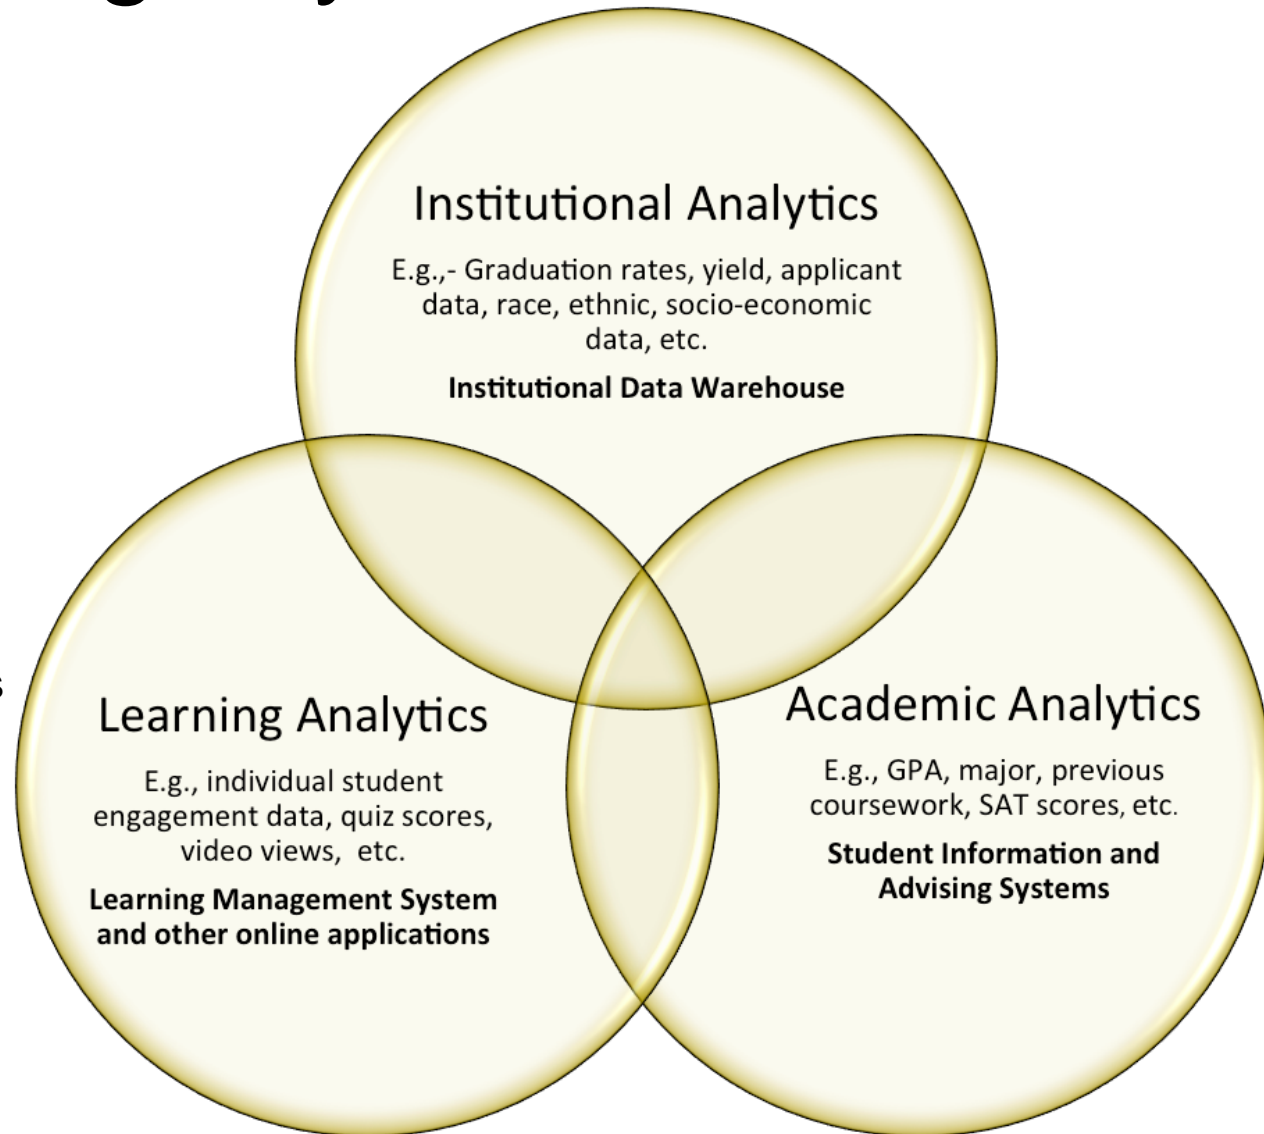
Institutional Analytics

E.g.,- Graduation rates, yield, applicant data, race, ethnic, socio-economic data, etc.

**Institutional Data Warehouse**

Learning Analytics

E.g., individual student engagement data, quiz scores, video views, etc.

**Learning Management System and other online applications**

Academic Analytics

E.g., GPA, major, previous coursework, SAT scores, etc.

**Student Information and Advising Systems**